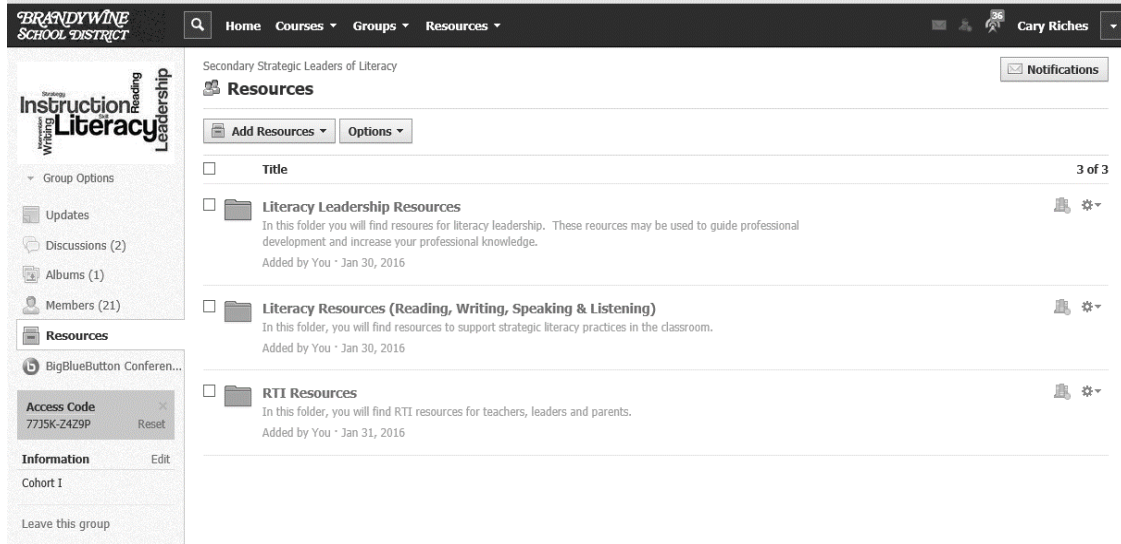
BRANDYWINE SCHOOL DISTRICT

Home Courses ▾ Groups ▾ Resources ▾

36

Cary Riches

Instruction Reading Strategy Leadership Literacy Skill Intervention Writing

▾ Group Options

Updates

Discussions (2)

Albums (1)

Members (21)

Resources

BigBlueButton Conferen...

Access Code
77J5K-Z4Z9P Reset

Information Edit

Cohort I

Leave this group

Secondary Strategic Leaders of Literacy

Resources

Notifications

Add Resources ▾ Options ▾

Title 3 of 3

Literacy Leadership Resources
In this folder you will find resoures for literacy leadership. These reources may be used to guide professional development and increase your professional knowledge.
Added by You · Jan 30, 2016

Literacy Resources (Reading, Writing, Speaking & Listening)
In this folder, you will find resources to support strategic literacy practices in the classroom.
Added by You · Jan 30, 2016

RTI Resources
In this folder, you will find RTI resources for teachers, leaders and parents.
Added by You · Jan 31, 2016